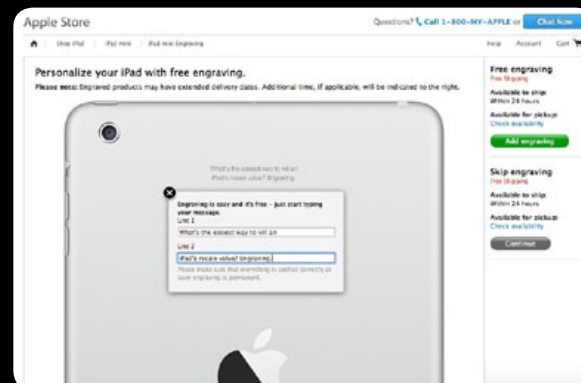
Apple Store

Questions? Call 1-800-MY-APPLE or Chat Now

Shop iPad > iPad mini > iPad mini Engraving

Help Account Cart

Personalize your iPad with free engraving.

Please note: Engraved products may have extended delivery dates. Additional time, if applicable, will be indicated to the right.

What's the easiest way to kill an iPad's resale value? Engraving.

Engraving is easy and it's free – just start typing your message.

Line 1

What's the easiest way to kill an

Line 2

iPad's resale value? Engraving.

Please make sure that everything is spelled correctly as your engraving is permanent.

Free engraving
Free Shipping

Available to ship:
Within 24 hours

Available for pickup:
Check availability

Add engraving

Skip engraving
Free Shipping

Available to ship:
Within 24 hours

Available for pickup:
Check availability

Continue